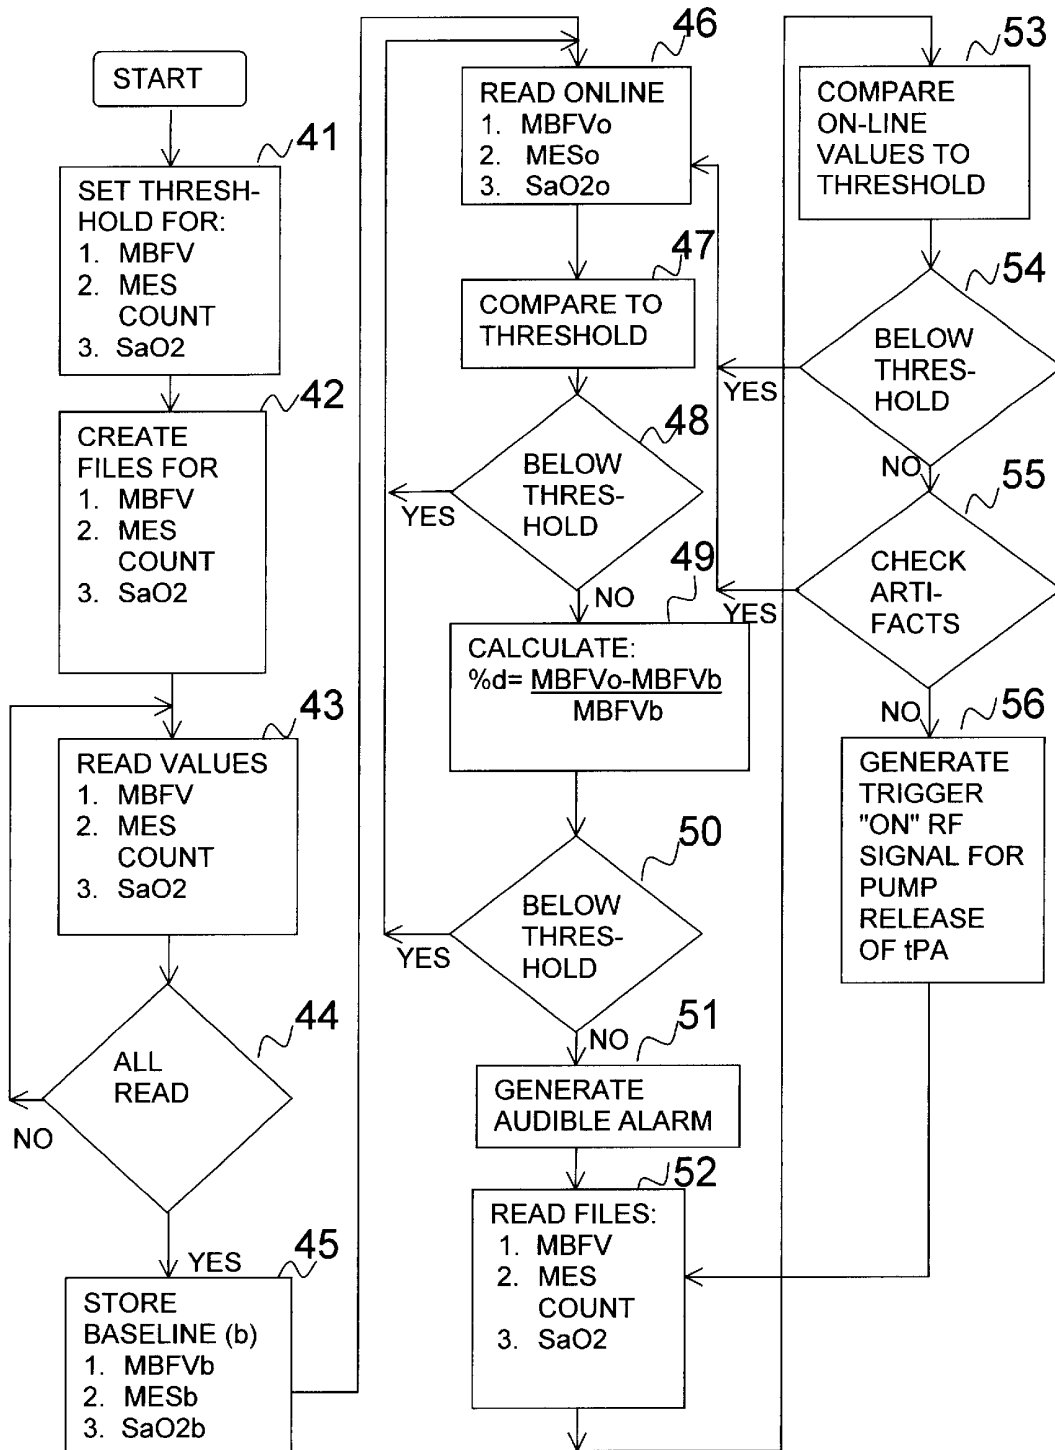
START

41
SET THRESHHOLD FOR:
1. MBFV
2. MES COUNT
3. SaO2

42
CREATE FILES FOR
1. MBFV
2. MES COUNT
3. SaO2

43
READ VALUES
1. MBFV
2. MES COUNT
3. SaO2

44
ALL READ
NO
YES

45
STORE BASELINE (b)
1. MBFVb
2. MESb
3. SaO2b

46
READ ONLINE
1. MBFVo
2. MESo
3. SaO2o

47
COMPARE TO THRESHOLD

48
BELOW THRESHOLD
YES
NO

49
CALCULATE:
%d= $\frac{MBFVo-MBFVb}{MBFVb}$

50
BELOW THRESHOLD
YES
NO

51
GENERATE AUDIBLE ALARM

52
READ FILES:
1. MBFV
2. MES COUNT
3. SaO2

53
COMPARE ON-LINE VALUES TO THRESHOLD

54
BELOW THRESHOLD
YES
NO

55
CHECK ARTIFACTS
YES
NO

56
GENERATE TRIGGER "ON" RF SIGNAL FOR PUMP RELEASE OF tPA